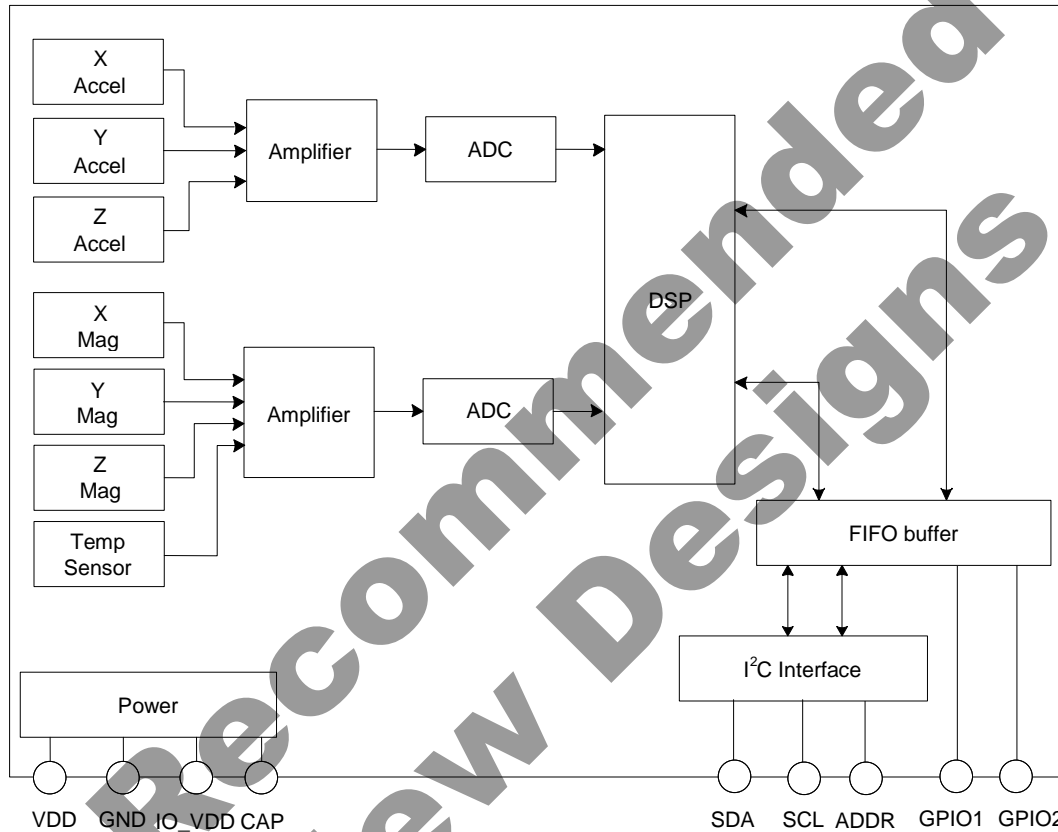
X
Accel

Y
Accel

Z
Accel

Amplifier

ADC

DSP

X
Mag

Y
Mag

Z
Mag

Temp
Sensor

Amplifier

ADC

FIFO buffer

$I^2C$ Interface

Power

VDD GND IO_VDD CAP

SDA SCL ADDR GPIO1 GPIO2

Recommended
New Designs